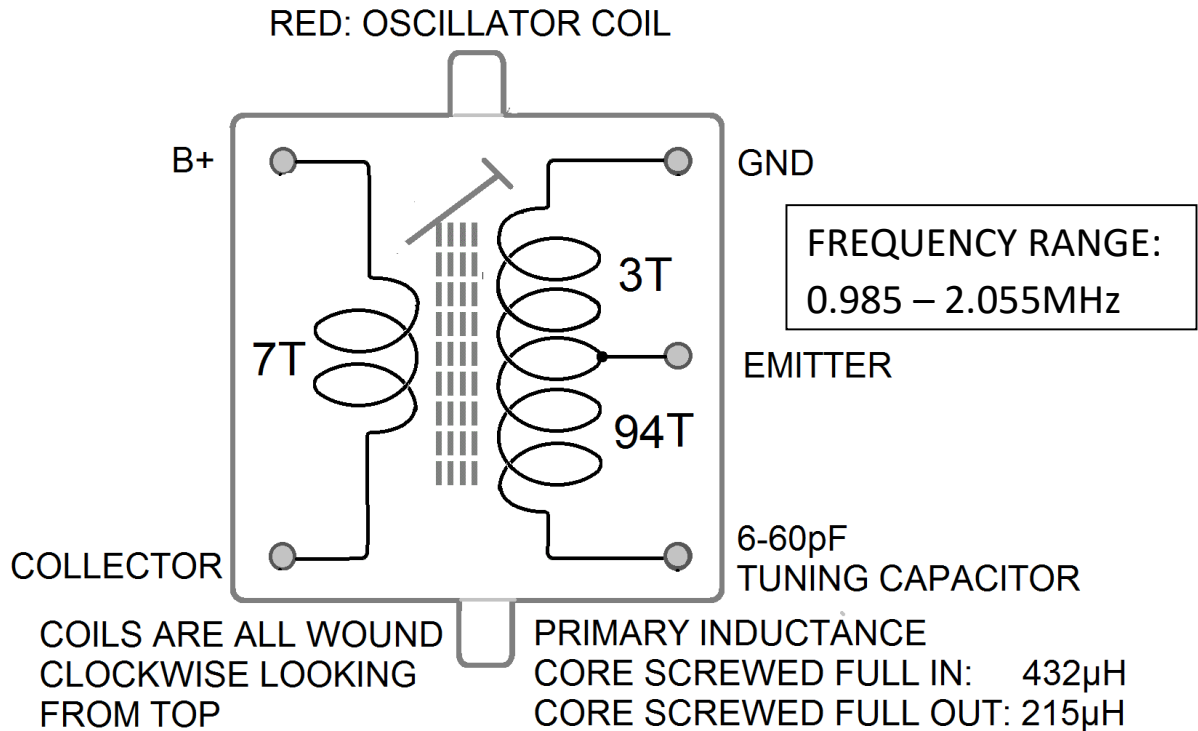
RED: OSCILLATOR COIL

B+

GND

FREQUENCY RANGE:
0.985 – 2.055MHz

3T

7T

EMITTER

94T

COLLECTOR

6-60pF
TUNING CAPACITOR

COILS ARE ALL WOUND CLOCKWISE LOOKING FROM TOP

PRIMARY INDUCTANCE
CORE SCREWED FULL IN: 432µH
CORE SCREWED FULL OUT: 215µH